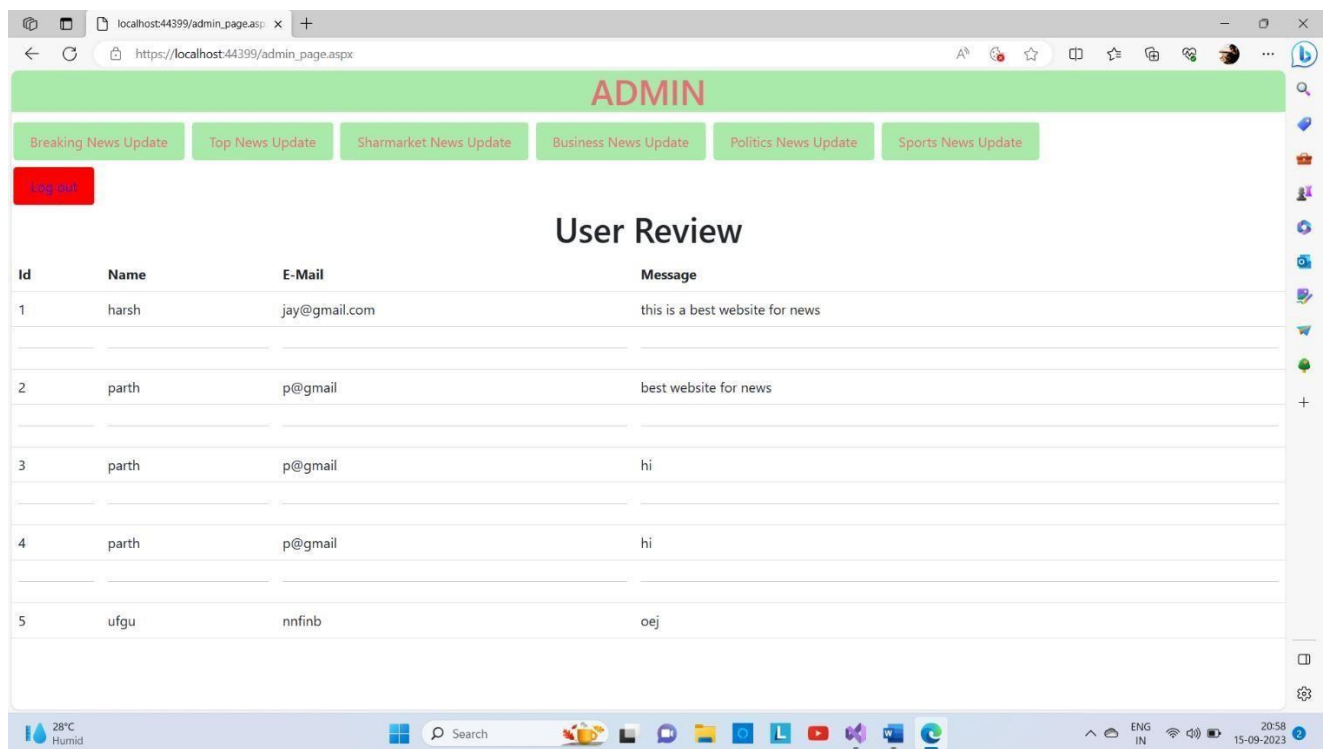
localhost:44399/admin_page.asp ×

https://localhost:44399/admin_page.aspx

ADMIN

Breaking News Update | Top News Update | Sharmarket News Update | Business News Update | Politics News Update | Sports News Update

Log out

User Review

| Id | Name | E-Mail | Message |
|---|---|---|---|
| 1 | harsh | jay@gmail.com | this is a best website for news |
| 2 | parth | p@gmail | best website for news |
| 3 | parth | p@gmail | hi |
| 4 | parth | p@gmail | hi |
| 5 | ufgu | nnfinb | oej |

28°C
Humid

Search

ENG
IN

20:58
15-09-2023